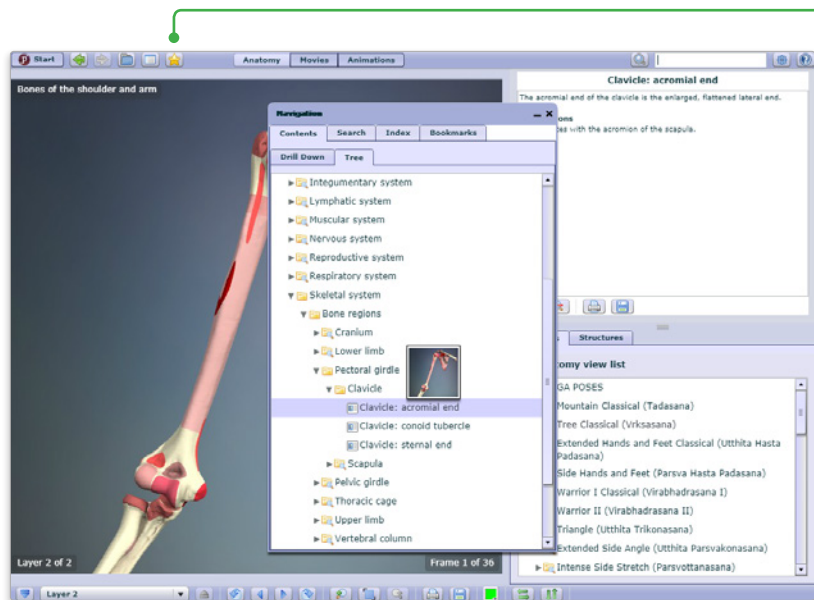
Start

Anatomy | Movies | Animations

Bones of the shoulder and arm

Navigation

Contents | Search | Index | Bookmarks

Drill Down | Tree

Integumentary system
Lymphatic system
Muscular system
Nervous system
Reproductive system
Respiratory system
Skeletal system
Bone regions
Cranium
Lower limb
Pectoral girdle
Clavicle
Clavicle: acromial end
Clavicle: conoid tubercle
Clavicle: sternal end
Scapula
Pelvic girdle
Thoracic cage
Upper limb
Vertebral column

Clavicle: acromial end

The acromial end of the clavicle is the enlarged, flattened lateral end.

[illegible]ons
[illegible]es with the acromion of the scapula.

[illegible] | Structures

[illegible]omy view list

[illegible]GA POSES
Mountain Classical (Tadasana)
Tree Classical (Vrksasana)
Extended Hands and Feet Classical (Utthita Hasta Padasana)
Side Hands and Feet (Parsva Hasta Padasana)
Warrior I Classical (Virabhadrasana I)
Warrior II (Virabhadrasana II)
Triangle (Utthita Trikonasana)
Extended Side Angle (Utthita Parsvakonasana)
Intense Side Stretch (Parsvottanasana)

Layer 2 of 2

Frame 1 of 36

Layer 2